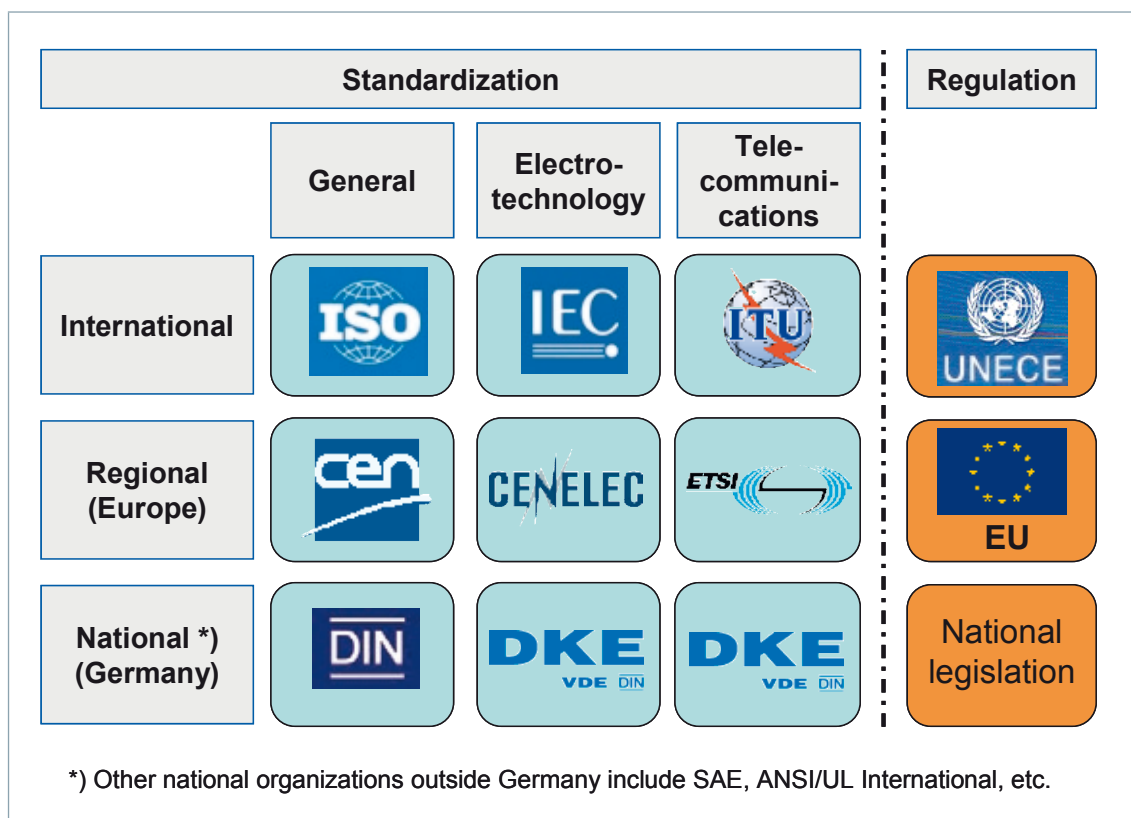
| Standardization | | | | Regulation |
|---|---|---|---|---|
| | General | Electrotechnology | Telecommunications | |
| International | ISO | IEC | ITU | UNECE |
| Regional (Europe) | cen | CENELEC | ETSI | EU |
| National *) (Germany) | DIN | DKE VDE DIN | DKE VDE DIN | National legislation |

*) Other national organizations outside Germany include SAE, ANSI/UL International, etc.